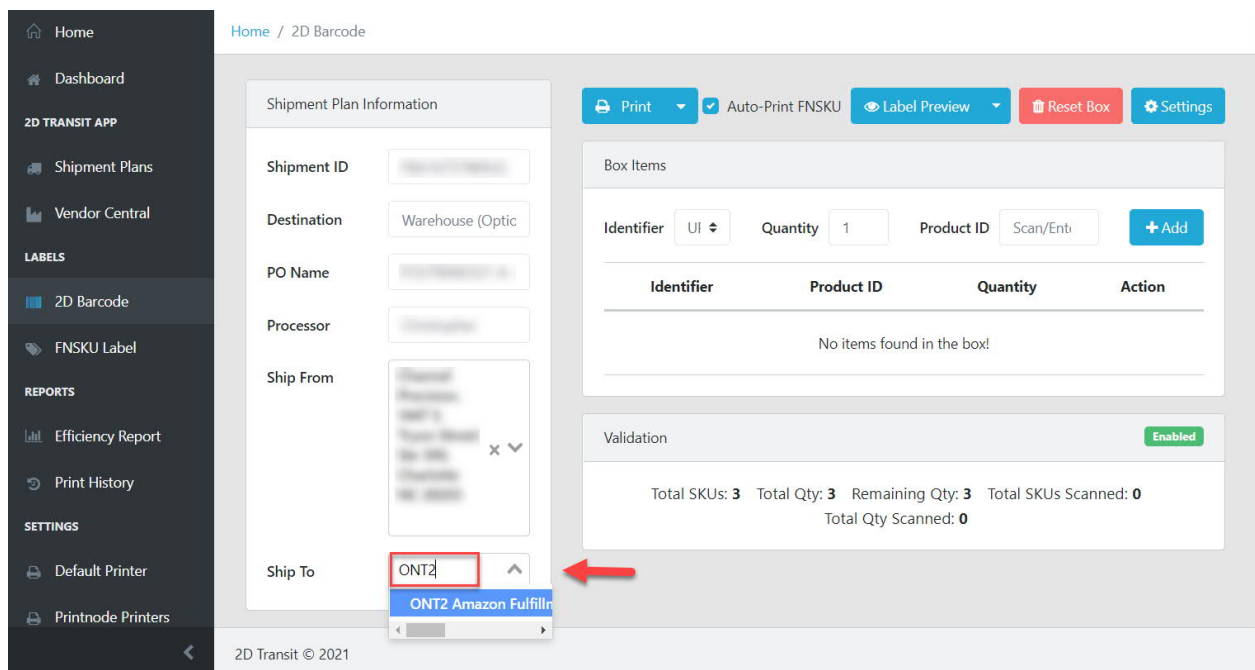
Home
Dashboard
2D TRANSIT APP
Shipment Plans
Vendor Central
LABELS
2D Barcode
FNSKU Label
REPORTS
Efficiency Report
Print History
SETTINGS
Default Printer
Printnode Printers

Home / 2D Barcode

Shipment Plan Information

Shipment ID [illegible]
Destination Warehouse (Optic
PO Name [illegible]
Processor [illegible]
Ship From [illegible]
Ship To ONT2
ONT2 Amazon Fulfilln

Print Auto-Print FNSKU Label Preview Reset Box Settings

Box Items

Identifier UI Quantity 1 Product ID Scan/Ent Add

| Identifier | Product ID | Quantity | Action |
|---|---|---|---|
| No items found in the box! | | | |

Validation Enabled

Total SKUs: 3 Total Qty: 3 Remaining Qty: 3 Total SKUs Scanned: 0 Total Qty Scanned: 0

2D Transit © 2021